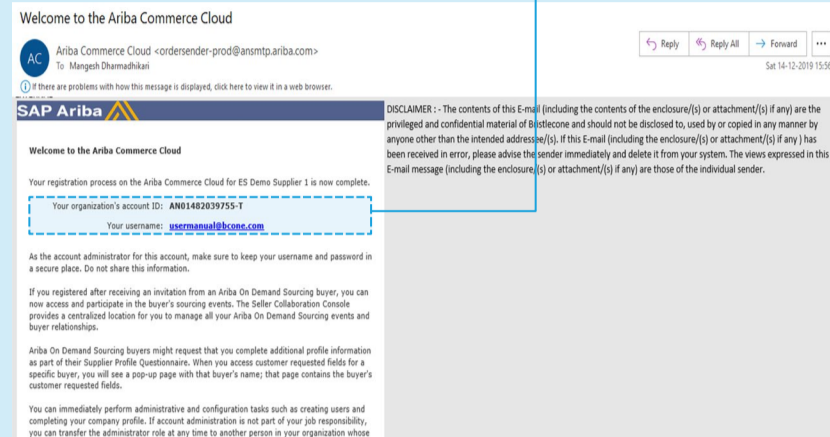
Welcome to the Ariba Commerce Cloud

AC Ariba Commerce Cloud <ordersender-prod@ansmtp.ariba.com>
To Mangesh Dharmadhikari

Reply Reply All Forward ...

Sat 14-12-2019 15:56

If there are problems with how this message is displayed, click here to view it in a web browser.

SAP Ariba

Welcome to the Ariba Commerce Cloud

Your registration process on the Ariba Commerce Cloud for ES Demo Supplier 1 is now complete.

Your organization's account ID: AN01482039755-T

Your username: usermanual@bcone.com

As the account administrator for this account, make sure to keep your username and password in a secure place. Do not share this information.

If you registered after receiving an invitation from an Ariba On Demand Sourcing buyer, you can now access and participate in the buyer's sourcing events. The Seller Collaboration Console provides a centralized location for you to manage all your Ariba On Demand Sourcing events and buyer relationships.

Ariba On Demand Sourcing buyers might request that you complete additional profile information as part of their Supplier Profile Questionnaire. When you access customer requested fields for a specific buyer, you will see a pop-up page with that buyer's name; that page contains the buyer's customer requested fields.

You can immediately perform administrative and configuration tasks such as creating users and completing your company profile. If account administration is not part of your job responsibility, you can transfer the administrator role at any time to another person in your organization whose

DISCLAIMER : - The contents of this E-mail (including the contents of the enclosure/(s) or attachment/(s) if any) are the privileged and confidential material of Bristlecone and should not be disclosed to, used by or copied in any manner by anyone other than the intended addressee/(s). If this E-mail (including the enclosure/(s) or attachment/(s) if any ) has been received in error, please advise the sender immediately and delete it from your system. The views expressed in this E-mail message (including the enclosure/(s) or attachment/(s) if any) are those of the individual sender.